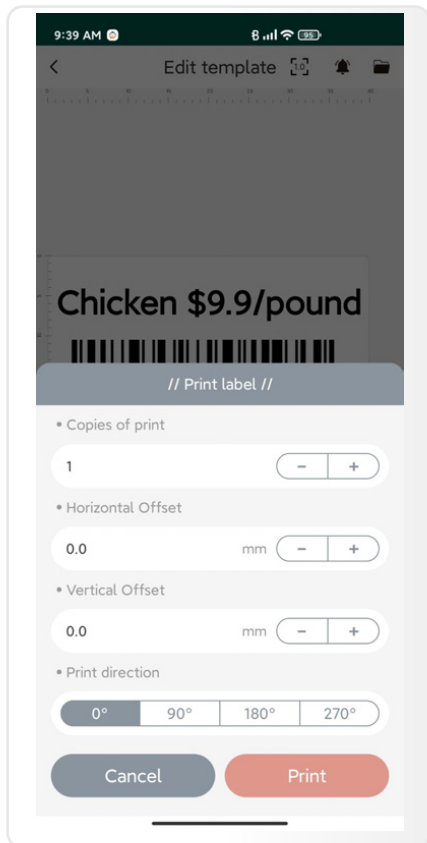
9:39 AM

95

Edit template

1.0

Chicken $9.9/pound

// Print label //

• Copies of print

1

−

+

• Horizontal Offset

0.0

mm

−

+

• Vertical Offset

0.0

mm

−

+

• Print direction

| 0° | 90° | 180° | 270° |
|---|---|---|---|

Cancel

Print